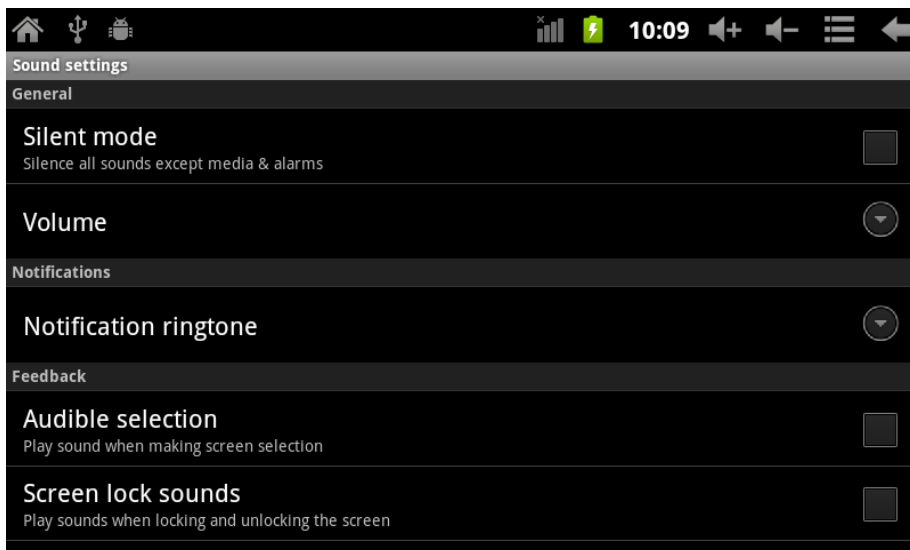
10:09

Sound settings

General

Silent mode
Silence all sounds except media & alarms

Volume

Notifications

Notification ringtone

Feedback

Audible selection
Play sound when making screen selection

Screen lock sounds
Play sounds when locking and unlocking the screen